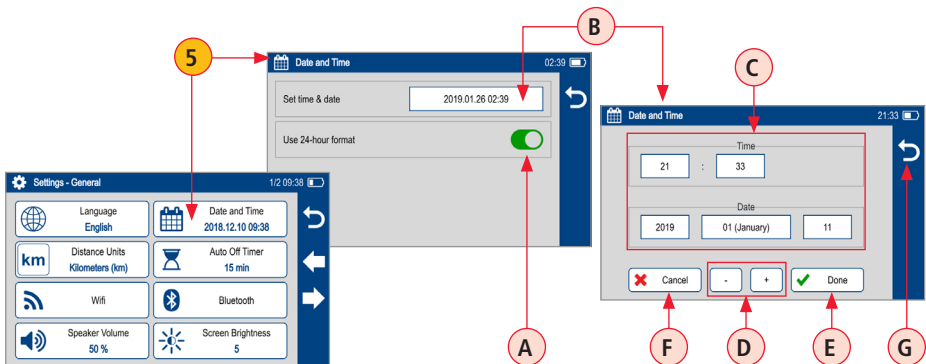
5

B

C

Date and Time 02:39

Set time & date 2019.01.26 02:39

Use 24-hour format

Date and Time 21:33

Time

21 : 33

Date

2019 01 (January) 11

Cancel - + Done

Settings - General 1/2 09:38

Language English

Date and Time 2018.12.10 09:38

km Distance Units Kilometers (km)

Auto Off Timer 15 min

Wifi

Bluetooth

Speaker Volume 50 %

Screen Brightness 5

A

F

D

E

G